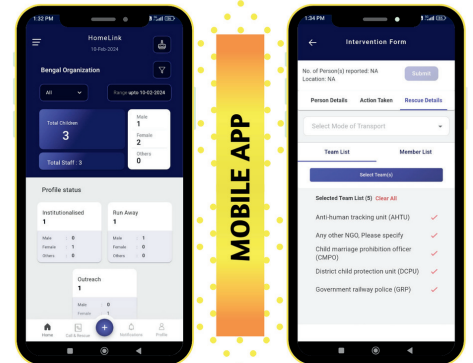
1:32 PM

HomeLink
18-Feb-2024

Bengal Organization

All

Range upto 18-02-2024

Total Children
3

Male
1
Female
2
Others
0

Total Staff : 3

Profile status

Institutionalised
1
Male : 0
Female : 1
Others : 0

Run Away
1
Male : 1
Female : 0
Others : 0

Outreach
1
Male : 0
Female : 1

Home
Quick Rescue
Notifications
Profile

MOBILE APP

1:34 PM

Intervention Form

No. of Person(s) reported: NA
Location: NA

Submit

Person Details
Action Taken
Rescue Details

Select Mode of Transport

Team List
Member List

Select Team(s)

Selected Team List (5) Clear All

Anti-human tracking unit (AHTU)
Any other NGO, Please specify
Child marriage prohibition officer (CMPO)
District child protection unit (DCPU)
Government railway police (GRP)